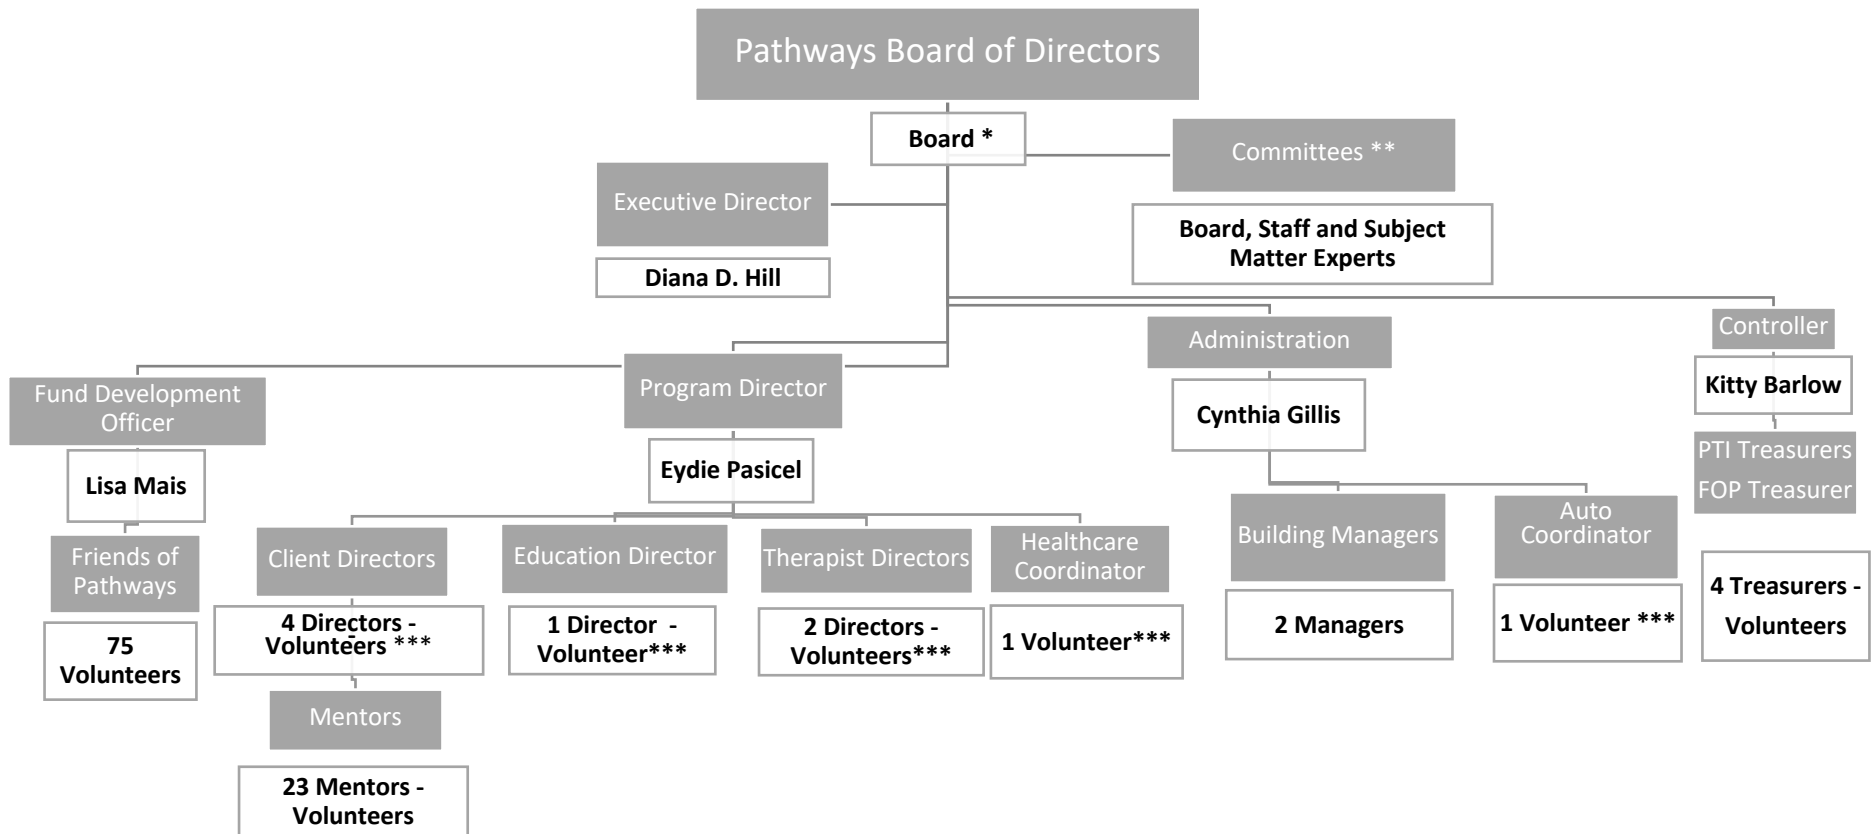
Pathways Board of Directors

Board *

Committees **

Board, Staff and Subject Matter Experts

Executive Director

Diana D. Hill

Administration

Cynthia Gillis

Controller

Kitty Barlow

PTI Treasurers
FOP Treasurer

4 Treasurers - Volunteers

Fund Development Officer

Lisa Mais

Friends of Pathways

75 Volunteers

Program Director

Eydie Pasicel

Client Directors

4 Directors - Volunteers ***

Mentors

23 Mentors - Volunteers

Education Director

1 Director - Volunteer***

Therapist Directors

2 Directors - Volunteers***

Healthcare Coordinator

1 Volunteer***

Building Managers

2 Managers

Auto Coordinator

1 Volunteer ***